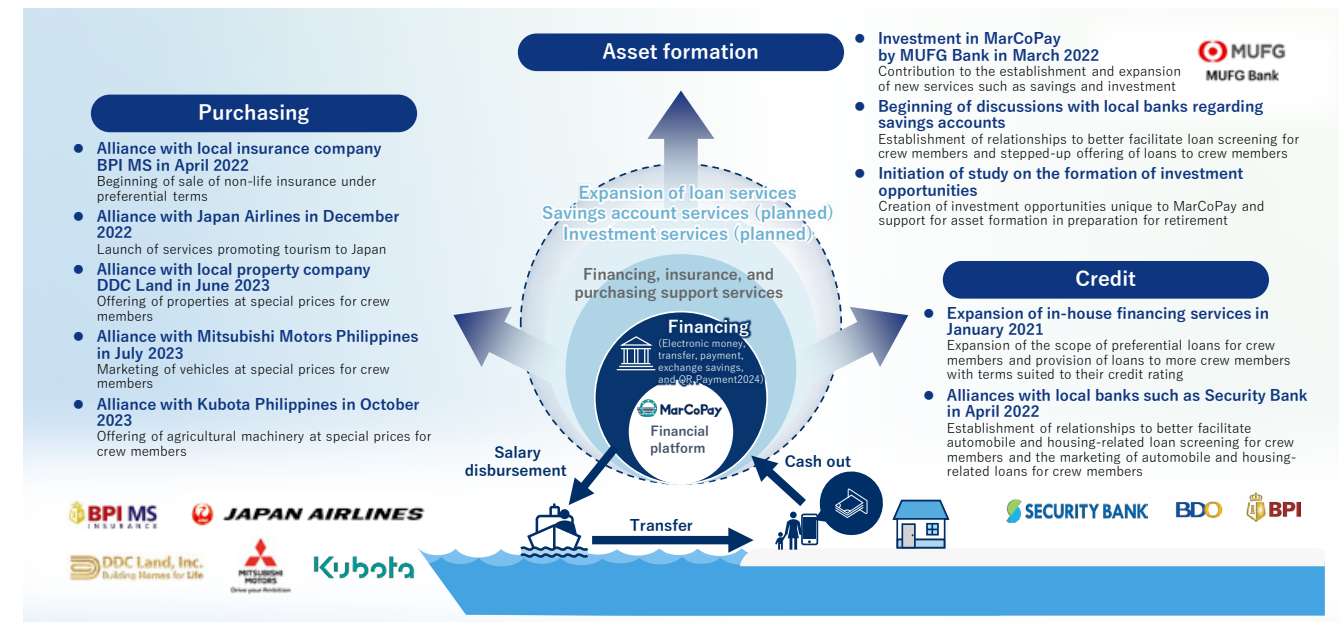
Asset formation

Investment in MarCoPay by MUFG Bank in March 2022
Contribution to the establishment and expansion of new services such as savings and investment

MUFG
MUFG Bank

Beginning of discussions with local banks regarding savings accounts
Establishment of relationships to better facilitate loan screening for crew members and stepped-up offering of loans to crew members

Initiation of study on the formation of investment opportunities
Creation of investment opportunities unique to MarCoPay and support for asset formation in preparation for retirement

Purchasing

Alliance with local insurance company BPI MS in April 2022
Beginning of sale of non-life insurance under preferential terms

Alliance with Japan Airlines in December 2022
Launch of services promoting tourism to Japan

Alliance with local property company DDC Land in June 2023
Offering of properties at special prices for crew members

Alliance with Mitsubishi Motors Philippines in July 2023
Marketing of vehicles at special prices for crew members

Alliance with Kubota Philippines in October 2023
Offering of agricultural machinery at special prices for crew members

Expansion of loan services
Savings account services (planned)
Investment services (planned)

Financing, insurance, and purchasing support services

Financing
(Electronic money, transfer, payment, exchange savings, and QR Payment2024)

MarCoPay
Financial platform

Credit

Expansion of in-house financing services in January 2021
Expansion of the scope of preferential loans for crew members and provision of loans to more crew members with terms suited to their credit rating

Alliances with local banks such as Security Bank in April 2022
Establishment of relationships to better facilitate automobile and housing-related loan screening for crew members and the marketing of automobile and housing-related loans for crew members

Salary disbursement

Cash out

Transfer

BPI MS INSURANCE
JAPAN AIRLINES
DDC Land, Inc. Building Homes for Life
MITSUBISHI MOTORS Drive your Ambition
Kubota

SECURITY BANK
BDO
BPI